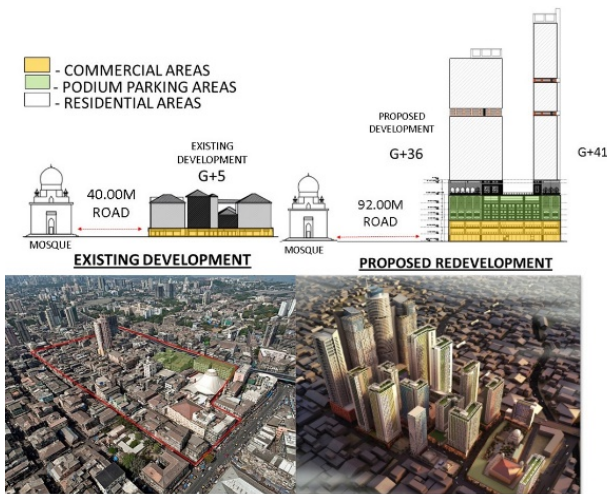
- COMMERCIAL AREAS
- PODIUM PARKING AREAS
- RESIDENTIAL AREAS

EXISTING DEVELOPMENT
G+5

40.00M ROAD

MOSQUE

EXISTING DEVELOPMENT

PROPOSED DEVELOPMENT
G+36

G+41

92.00M ROAD

MOSQUE

PROPOSED REDEVELOPMENT